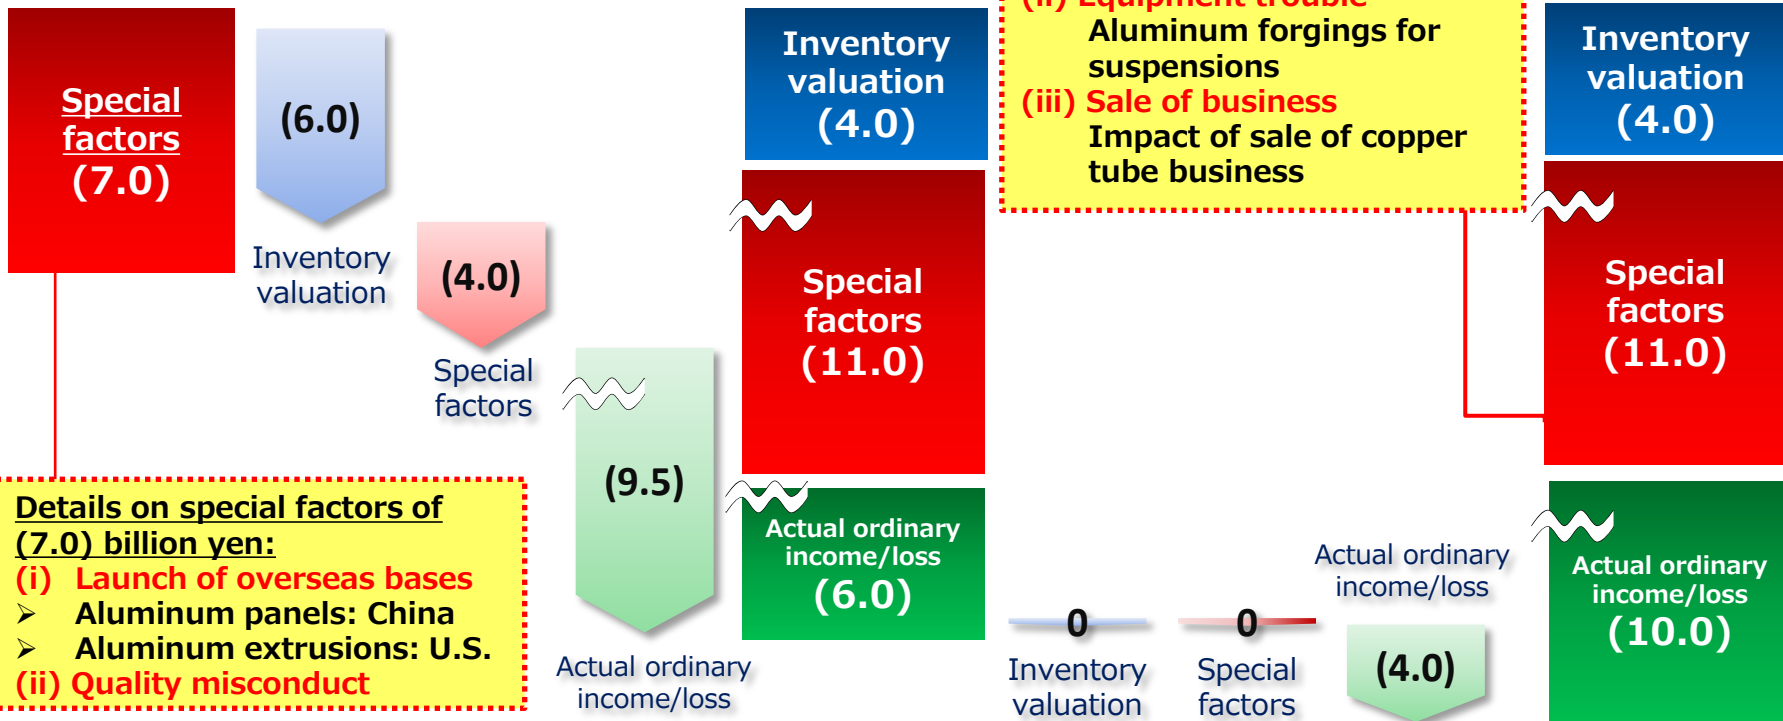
Special factors (7.0)

(6.0)

Inventory valuation

(4.0)

Special factors

(9.5)

Actual ordinary income/loss

Inventory valuation (4.0)

Special factors (11.0)

Actual ordinary income/loss (6.0)

(ii) Equipment trouble
Aluminum forgings for suspensions
(iii) Sale of business
Impact of sale of copper tube business

0
Inventory valuation

0
Special factors

Actual ordinary income/loss

(4.0)

Inventory valuation (4.0)

Special factors (11.0)

Actual ordinary income/loss (10.0)

Details on special factors of (7.0) billion yen:
(i) Launch of overseas bases
➢ Aluminum panels: China
➢ Aluminum extrusions: U.S.
(ii) Quality misconduct